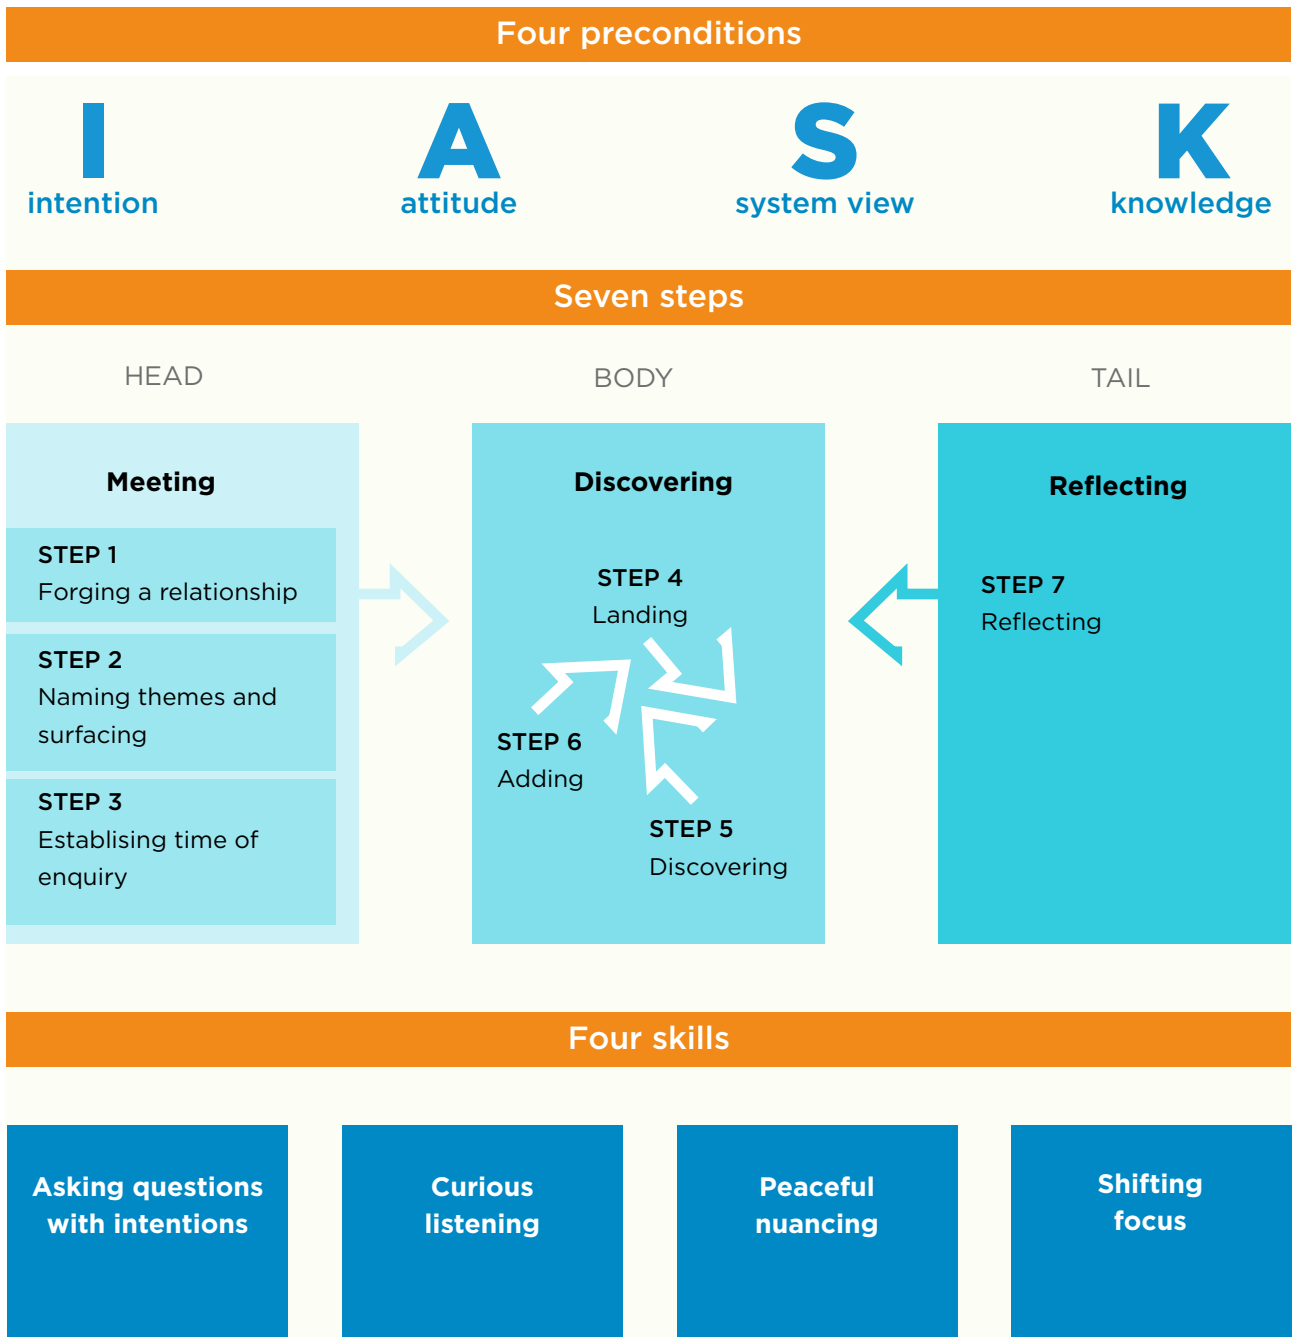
Four preconditions

I
intention

A
attitude

S
system view

K
knowledge

Seven steps

HEAD

BODY

TAIL

Meeting

STEP 1
Forging a relationship

STEP 2
Naming themes and surfacing

STEP 3
Establising time of enquiry

Discovering

STEP 4
Landing

STEP 6
Adding

STEP 5
Discovering

Reflecting

STEP 7
Reflecting

Four skills

Asking questions with intentions

Curious listening

Peaceful nuancing

Shifting focus